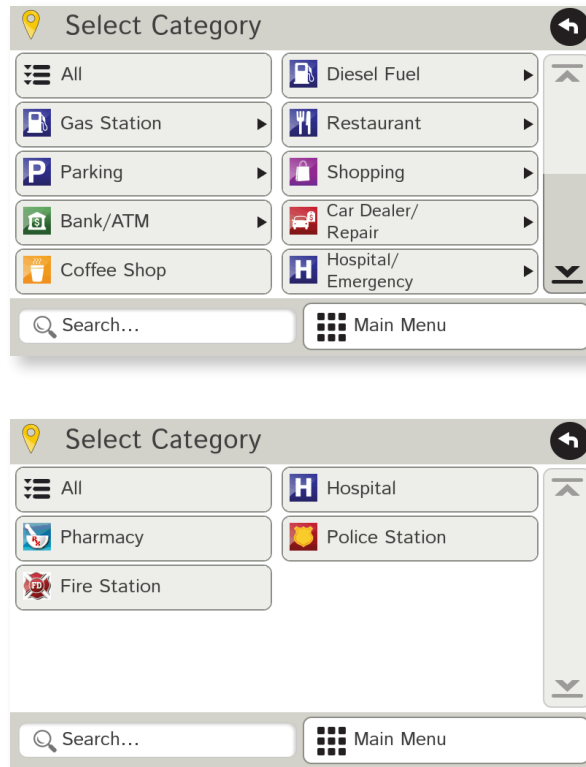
Select Category

All
Diesel Fuel
Gas Station
Restaurant
Parking
Shopping
Bank/ATM
Car Dealer/ Repair
Coffee Shop
Hospital/ Emergency

Search...
Main Menu

Select Category

All
Hospital
Pharmacy
Police Station
Fire Station

Search...
Main Menu